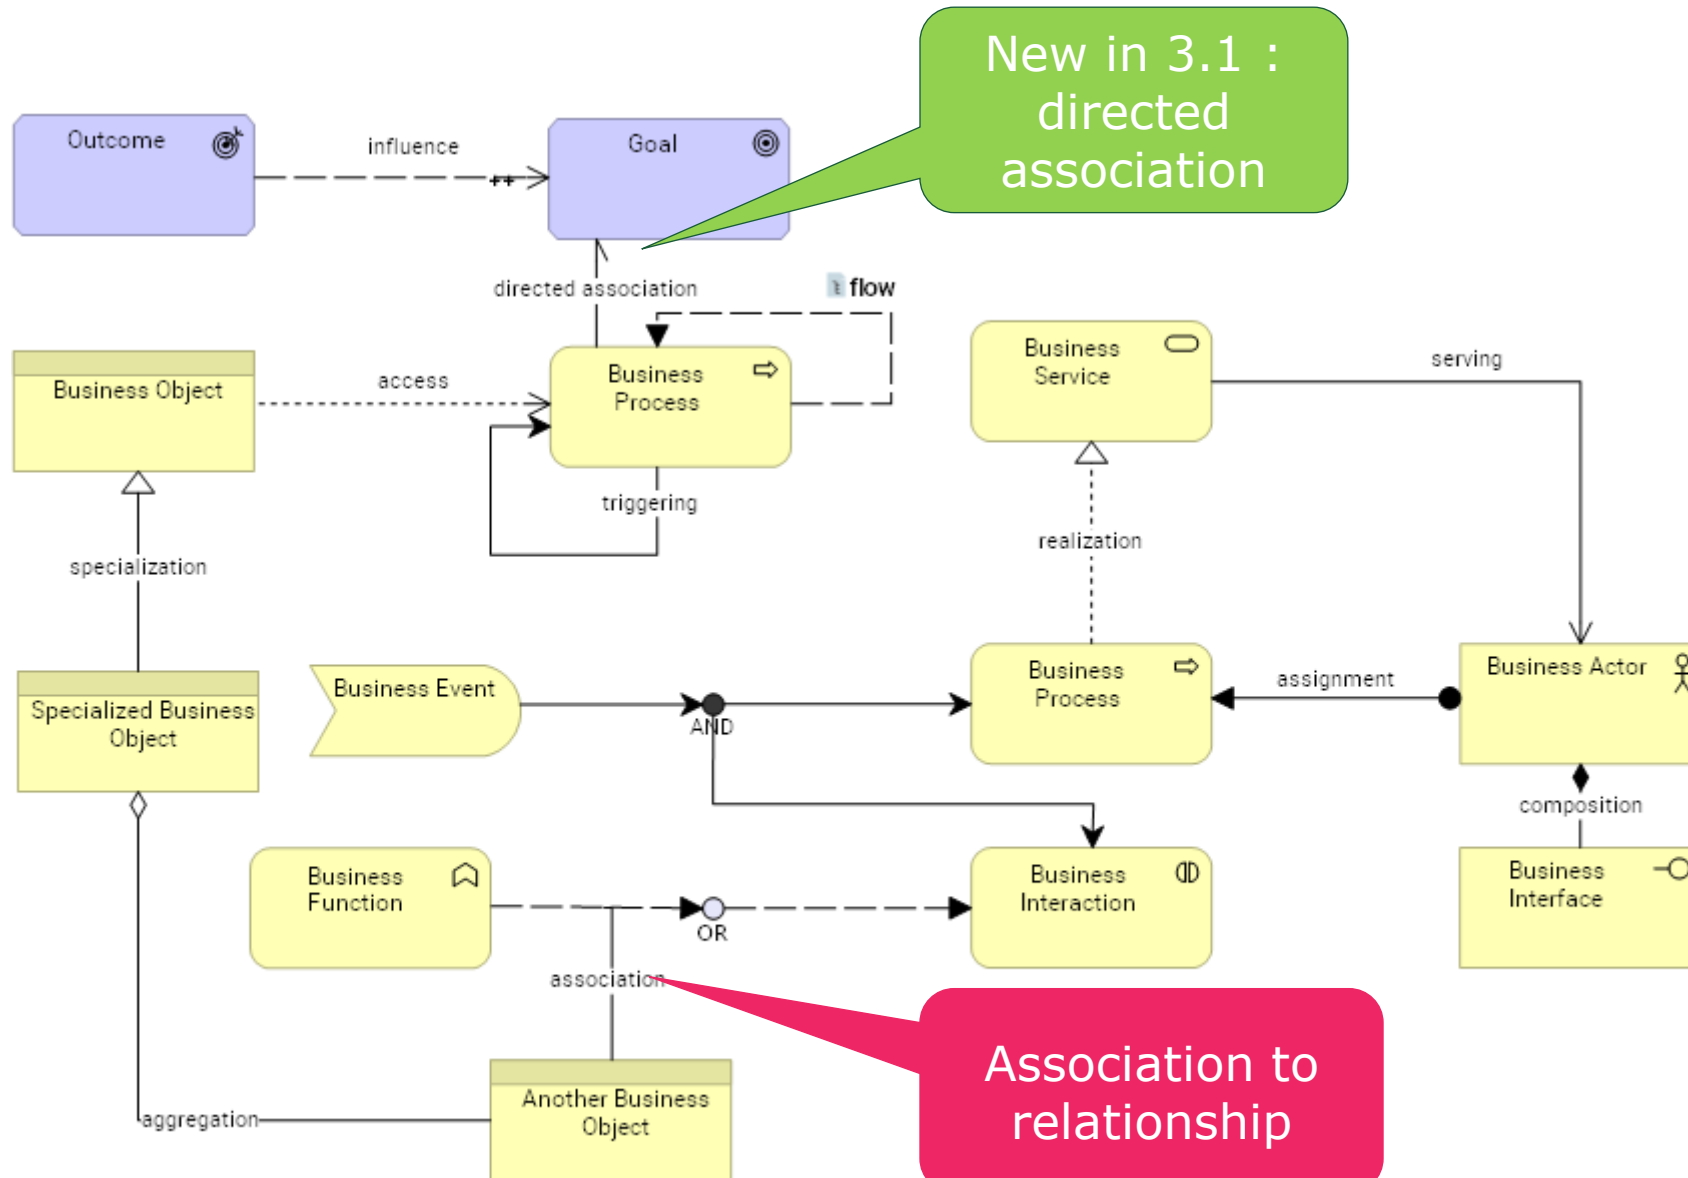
New in 3.1 : directed association

Outcome

influence

++

Goal

directed association

flow

Business Object

access

Business Process

Business Service

serving

triggering

realization

specialization

Business Event

AND

Business Process

assignment

Business Actor

Specialized Business Object

composition

Business Function

OR

Business Interaction

Business Interface

association

Another Business Object

aggregation

Association to relationship